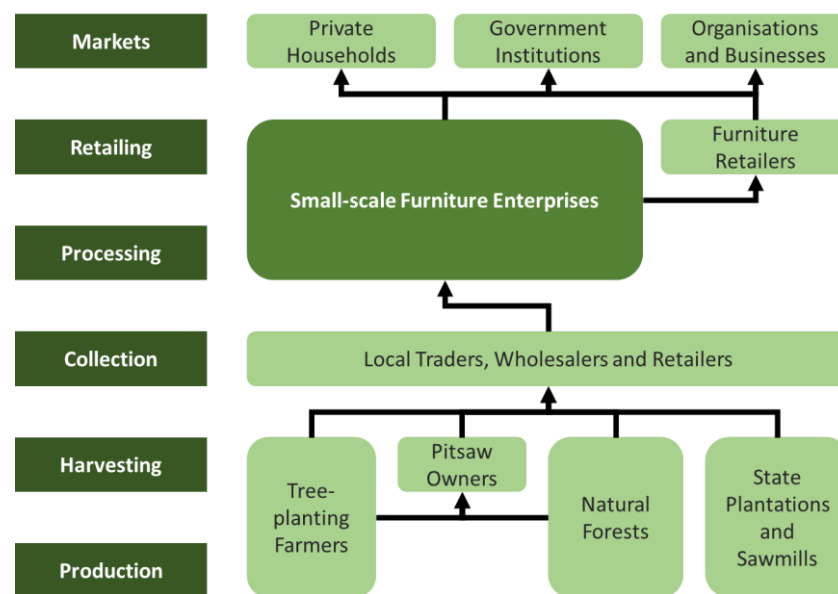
Markets

Retailing

Processing

Collection

Harvesting

Production

Private Households

Government Institutions

Organisations and Businesses

Furniture Retailers

Small-scale Furniture Enterprises

Local Traders, Wholesalers and Retailers

Pitsaw Owners

Tree-planting Farmers

Natural Forests

State Plantations and Sawmills